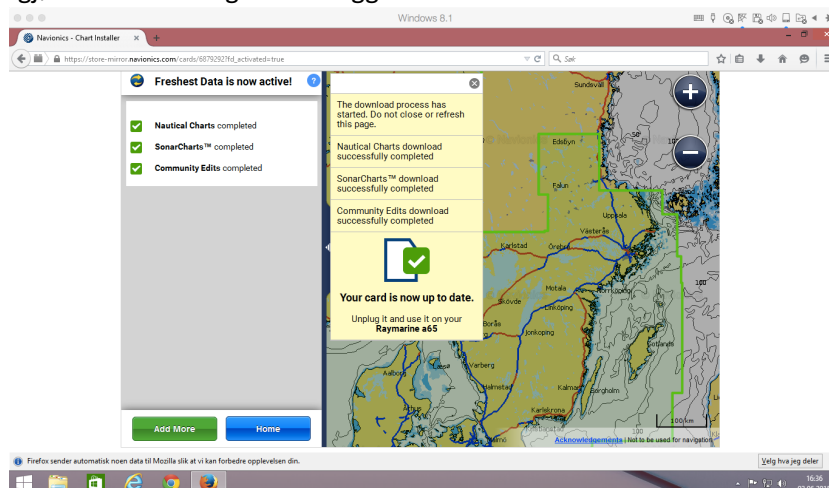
Windows 8.1

Navionics - Chart Installer

https://store-mirror.navionics.com/cards/6879292?fd_activated=true

Søk

Freshest Data is now active!

Nautical Charts completed

SonarCharts™ completed

Community Edits completed

The download process has started. Do not close or refresh this page.

Nautical Charts download successfully completed

SonarCharts™ download successfully completed

Community Edits download successfully completed

Your card is now up to date.

Unplug it and use it on your Raymarine a65

Sundsvall
50
Edsbyn
Falun
Uppsala
Västerås
Karlstad
Örebro
Motala
Norrköping
Skövde
Linköping
Borås
Jönköping
Varberg
Halmstad
Kalmar
Borgholm
Karlskrona
100
100 km

Add More

Home

Acknowledgements | Not to be used for navigation

Firefox sender automatisk noen data til Mozilla slik at vi kan forbedre opplevelsen din.

Velg hva jeg deler

16:36